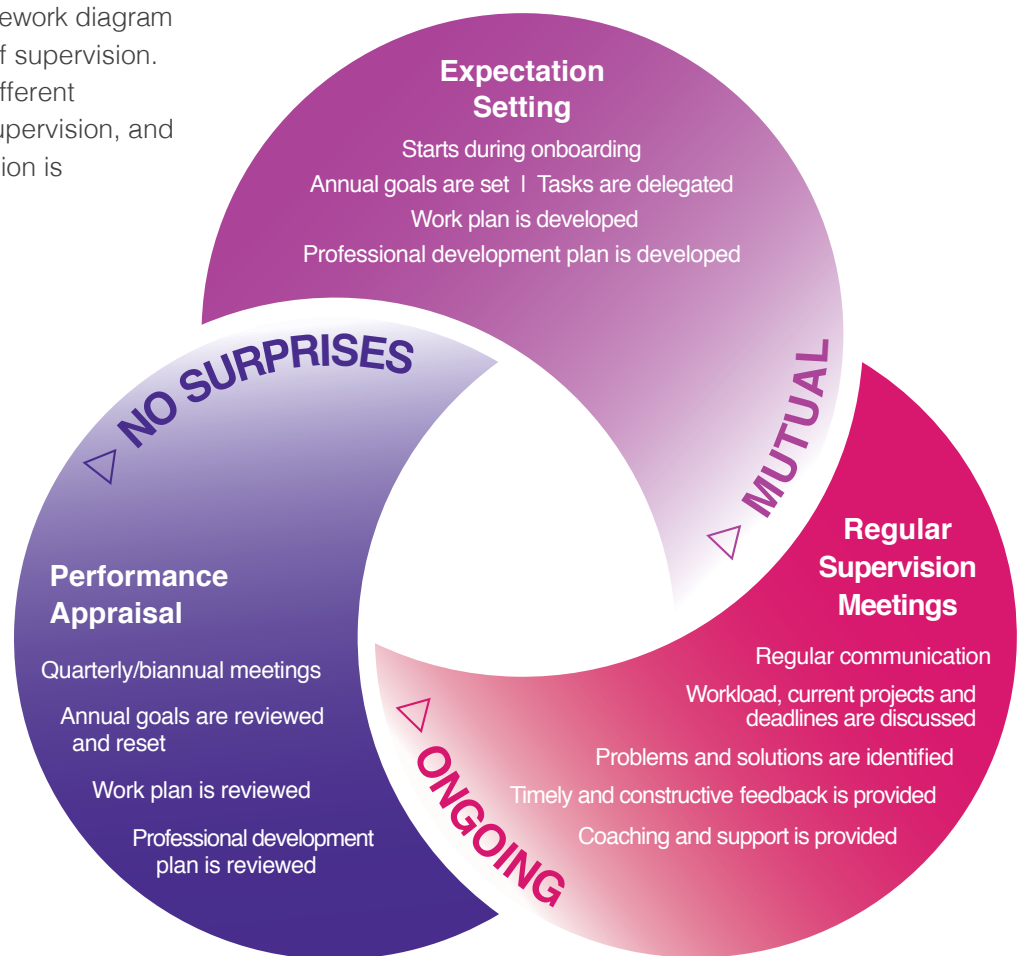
ework diagram f supervision. fferent upervision, and ion is

Expectation Setting

Starts during onboarding

Annual goals are set I Tasks are delegated

Work plan is developed

Professional development plan is developed

MUTUAL

Regular Supervision Meetings

Regular communication

Workload, current projects and deadlines are discussed

Problems and solutions are identified

Timely and constructive feedback is provided

Coaching and support is provided

ONGOING

Performance Appraisal

Quarterly/biannual meetings

Annual goals are reviewed and reset

Work plan is reviewed

Professional development plan is reviewed

NO SURPRISES